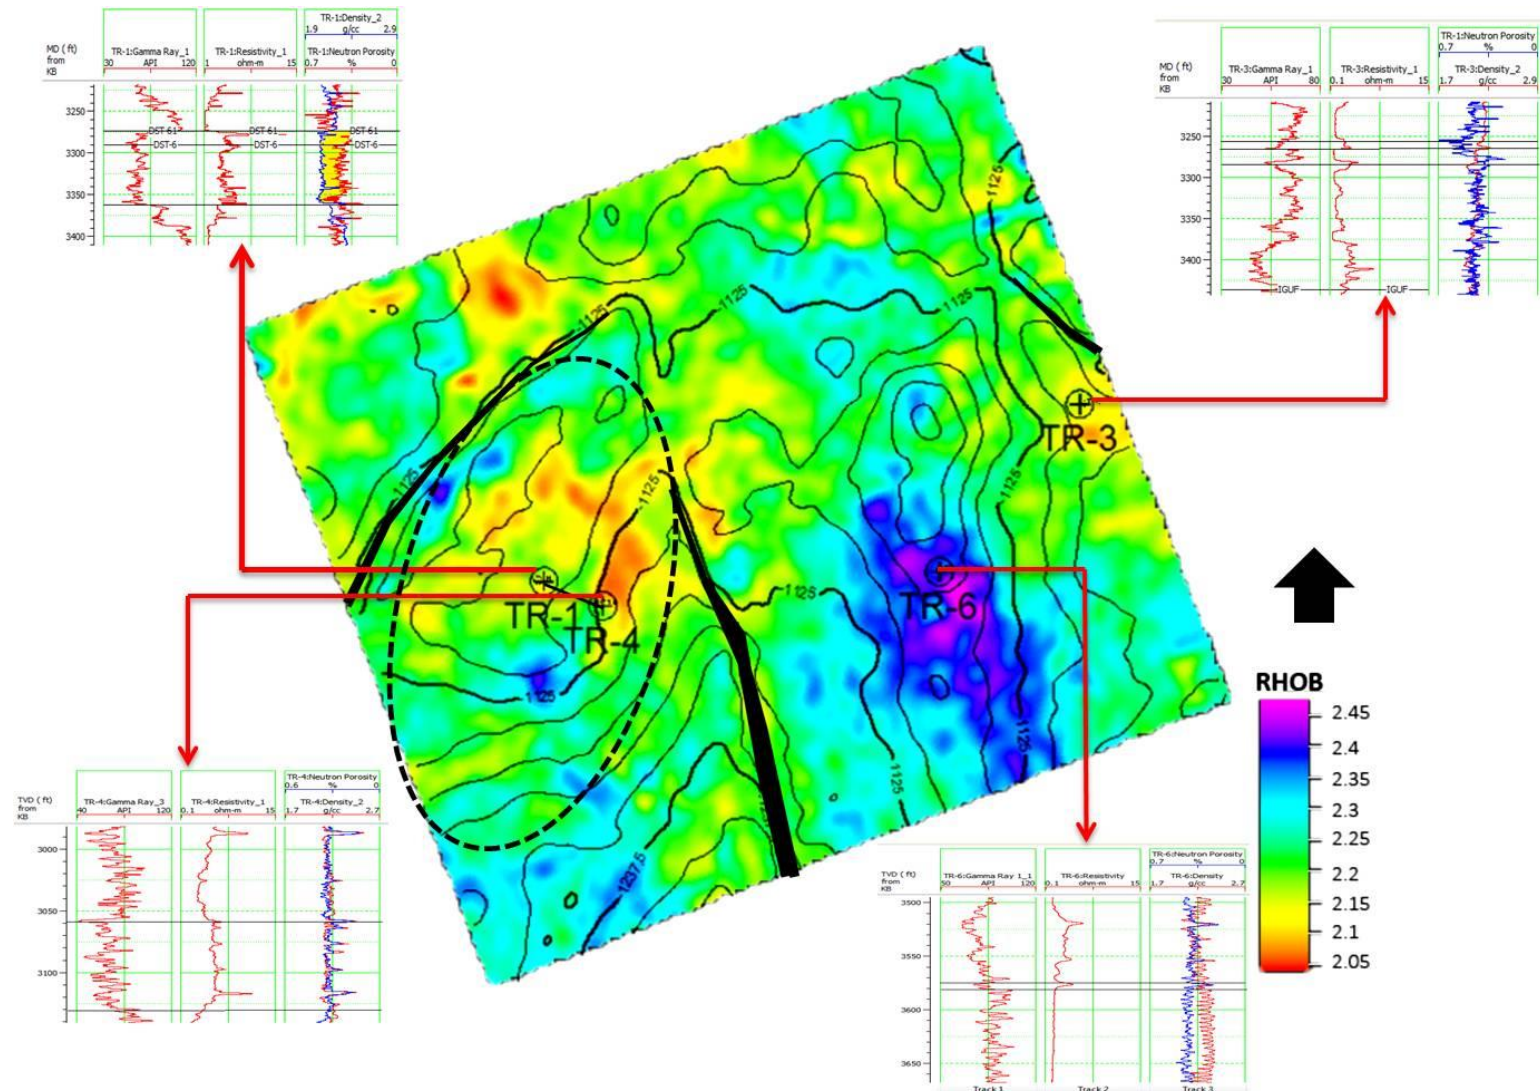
MD (ft) from KB

TR-1:Gamma Ray_1
30 API 120

TR-1:Resistivity_1
1 ohm-m 15

TR-1:Density_2
1.9 g/cc 2.9
TR-1:Neutron Porosity
0.7 % 0

3250
3300
3350
3400

DST-61
DST-6
DST-61
DST-6
DST-61
DST-6

MD (ft) from KB

TR-3:Gamma Ray_1
30 API 80

TR-3:Resistivity_1
0.1 ohm-m 15

TR-1:Neutron Porosity
0.7 % 0
TR-3:Density_2
1.7 g/cc 2.9

3250
3300
3350
3400

IGUF
IGUF

1125
1125
1125
1125
1125
1125
1125
1125
1125
1125
1237.5

TR-3
TR-1
TR-4
TR-6

RHOB
2.45
2.4
2.35
2.3
2.25
2.2
2.15
2.1
2.05

TVD (ft) from KB

TR-4:Gamma Ray_3
40 API 120

TR-4:Resistivity_1
0.1 ohm-m 15

TR-4:Neutron Porosity
0.6 % 0
TR-4:Density_2
1.7 g/cc 2.7

3000
3050
3100

TVD (ft) from KB

TR-6:Gamma Ray 1_1
50 API 120

TR-6:Resistivity
0.1 ohm-m 15

TR-6:Neutron Porosity
0.7 % 0
TR-6:Density
1.7 g/cc 2.7

3500
3550
3600
3650

Track 1
Track 2
Track 3